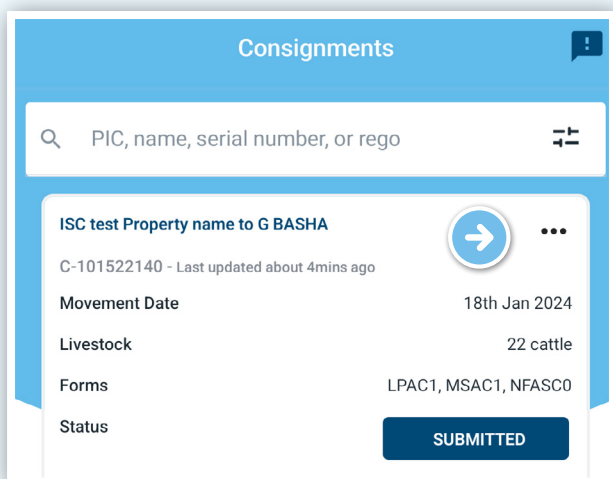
Consignments

PIC, name, serial number, or rego

ISC test Property name to G BASHA

C-101522140 - Last updated about 4mins ago

Movement Date 18th Jan 2024

Livestock 22 cattle

Forms LPAC1, MSAC1, NFASC0

Status SUBMITTED